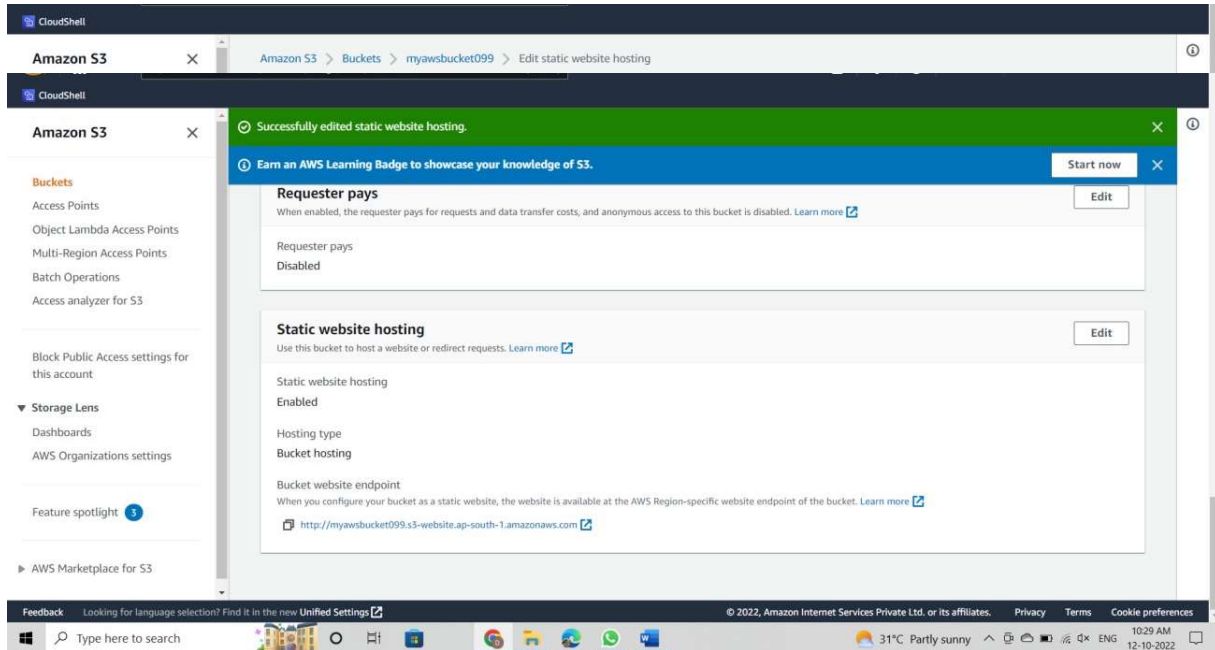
CloudShell

Amazon S3

Amazon S3 > Buckets > myawsbucket099 > Edit static website hosting

CloudShell

Amazon S3

Successfully edited static website hosting.

Earn an AWS Learning Badge to showcase your knowledge of S3.

Start now

Buckets
Access Points
Object Lambda Access Points
Multi-Region Access Points
Batch Operations
Access analyzer for S3

Block Public Access settings for this account

▼ Storage Lens
Dashboards
AWS Organizations settings

Feature spotlight 3

▶ AWS Marketplace for S3

Requester pays
When enabled, the requester pays for requests and data transfer costs, and anonymous access to this bucket is disabled. Learn more

Edit

Requester pays
Disabled

Static website hosting
Use this bucket to host a website or redirect requests. Learn more

Edit

Static website hosting
Enabled

Hosting type
Bucket hosting

Bucket website endpoint
When you configure your bucket as a static website, the website is available at the AWS Region-specific website endpoint of the bucket. Learn more

http://myawsbucket099.s3-website.ap-south-1.amazonaws.com

Feedback Looking for language selection? Find it in the new Unified Settings

© 2022, Amazon Internet Services Private Ltd. or its affiliates. Privacy Terms Cookie preferences

Type here to search

31°C Partly sunny ENG 10:29 AM 12-10-2022